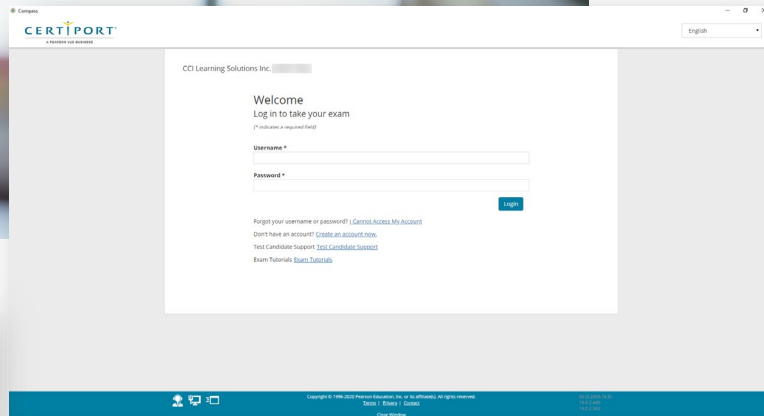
Compass

CERTIPORT
A PEARSON VUE BUSINESS

English

CCI Learning Solutions Inc. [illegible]

Welcome
Log in to take your exam
(* indicates a required field)

Username *

Password *

Login

Forgot your username or password? I Cannot Access My Account

Don't have an account? Create an account now.

Test Candidate Support Test Candidate Support

Exam Tutorials Exam Tutorials

Copyright © 1996-2020 Pearson Education, Inc. or its affiliate(s). All rights reserved.
Terms | Privacy | Contact

Close Window

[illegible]